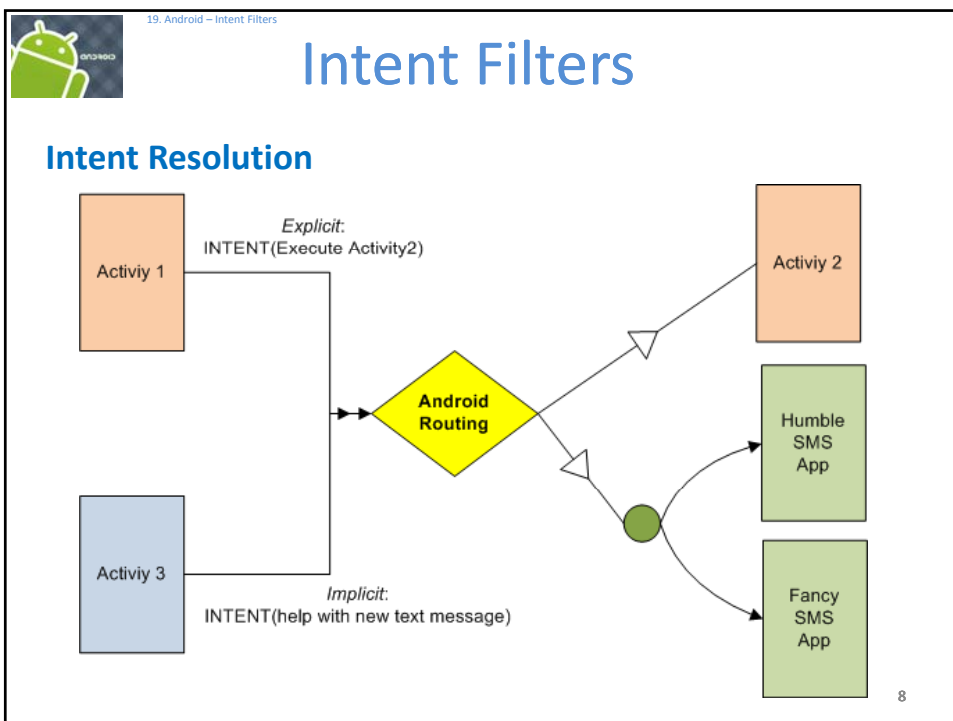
19. Android – Intent Filters

ANDROID

Intent Filters

Intent Resolution

Activiy 1

Explicit:
INTENT(Execute Activity2)

Activiy 2

Android Routing

Humble SMS App

Activiy 3

Implicit:
INTENT(help with new text message)

Fancy SMS App

8